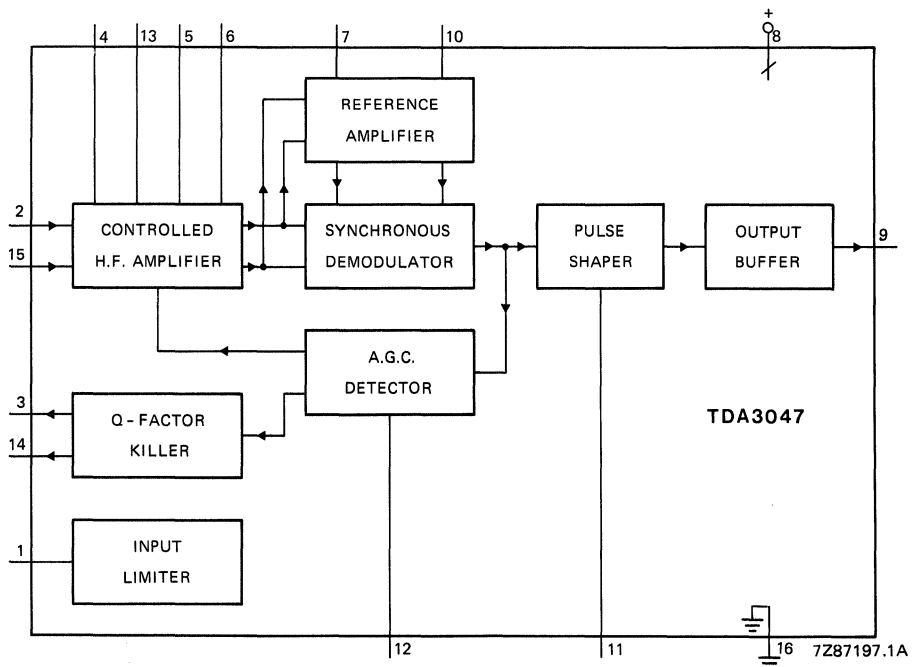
4
13
5
6
7
10
+
8
REFERENCE AMPLIFIER
2
15
CONTROLLED H.F. AMPLIFIER
SYNCHRONOUS DEMODULATOR
PULSE SHAPER
OUTPUT BUFFER
9
A.G.C. DETECTOR
3
14
Q - FACTOR KILLER
TDA3047
1
INPUT LIMITER
12
11
16
7Z87197.1A